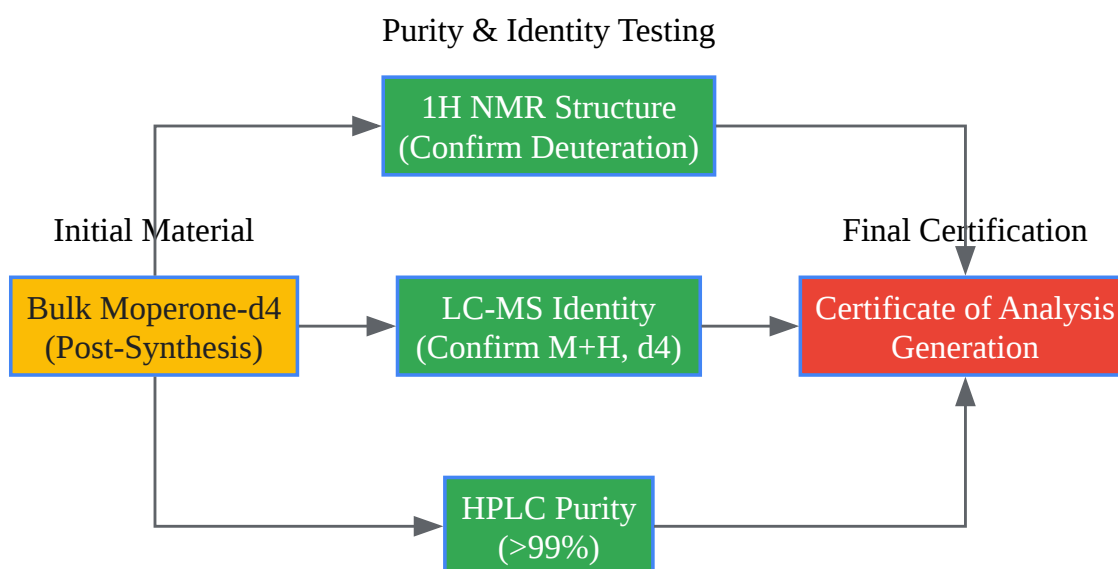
Purity & Identity Testing

1H NMR Structure
(Confirm Deuteration)

Initial Material

Final Certification

Bulk Moperone-d4
(Post-Synthesis)

LC-MS Identity
(Confirm M+H, d4)

Certificate of Analysis
Generation

HPLC Purity
(>99%)